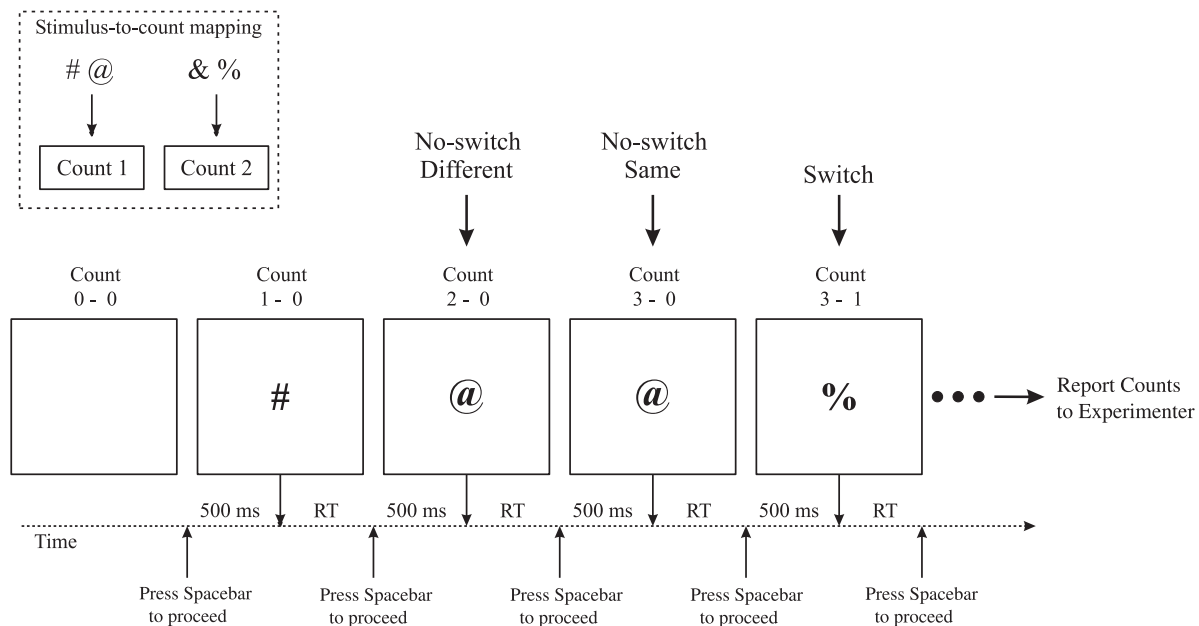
Stimulus-to-count mapping

# @

& %

Count 1

Count 2

No-switch Different

No-switch Same

Switch

Count 0 - 0

Count 1 - 0

Count 2 - 0

Count 3 - 0

Count 3 - 1

#

@

@

%

Report Counts to Experimenter

500 ms RT 500 ms RT 500 ms RT 500 ms RT

Time

Press Spacebar to proceed

Press Spacebar to proceed

Press Spacebar to proceed

Press Spacebar to proceed

Press Spacebar to proceed